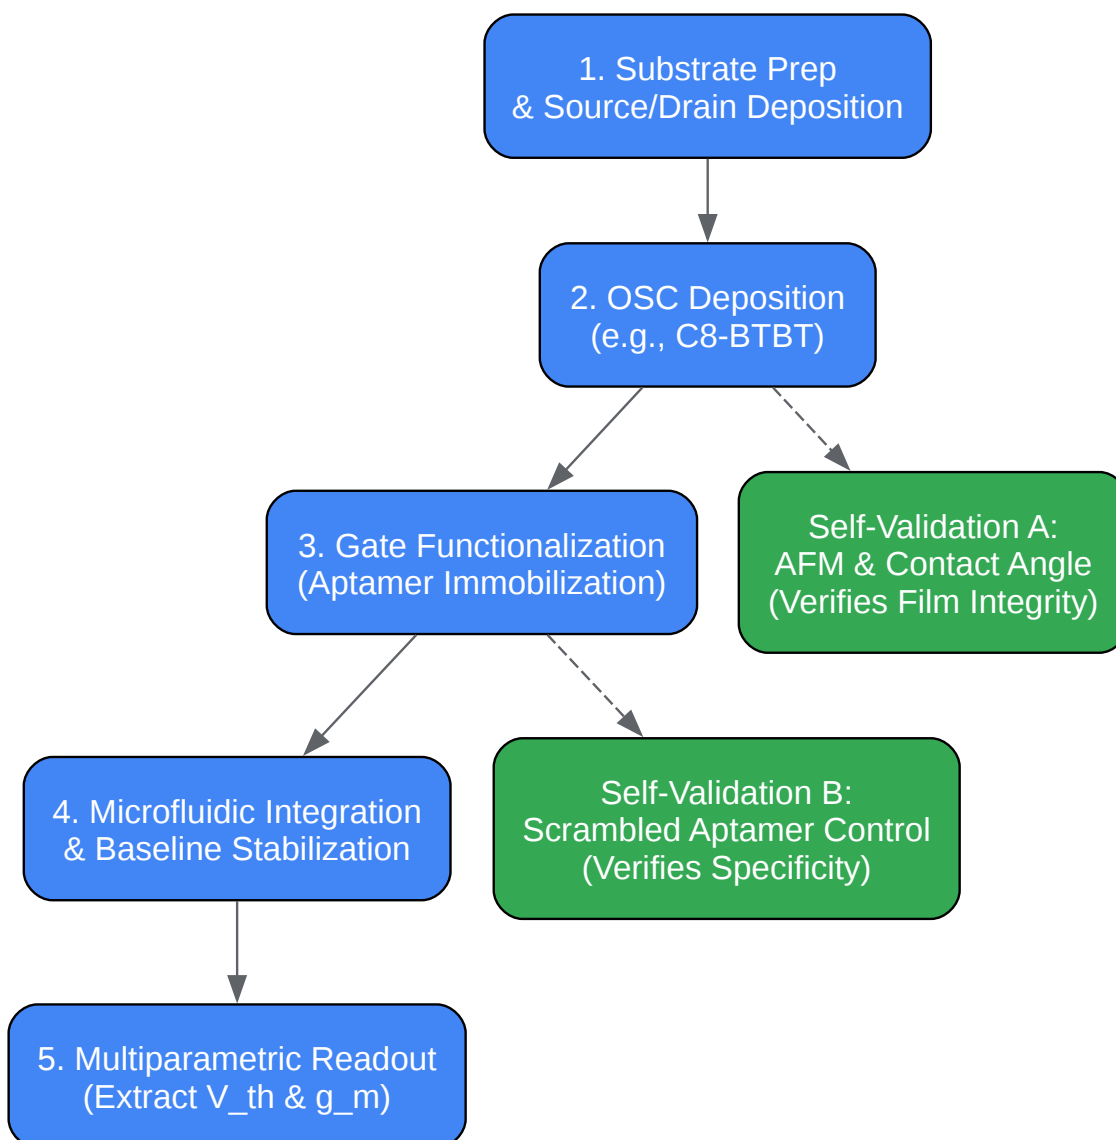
1. Substrate Prep & Source/Drain Deposition

2. OSC Deposition (e.g., C8-BTBT)

3. Gate Functionalization (Aptamer Immobilization)

Self-Validation A: AFM & Contact Angle (Verifies Film Integrity)

4. Microfluidic Integration & Baseline Stabilization

Self-Validation B: Scrambled Aptamer Control (Verifies Specificity)

5. Multiparametric Readout (Extract V_th & g_m)